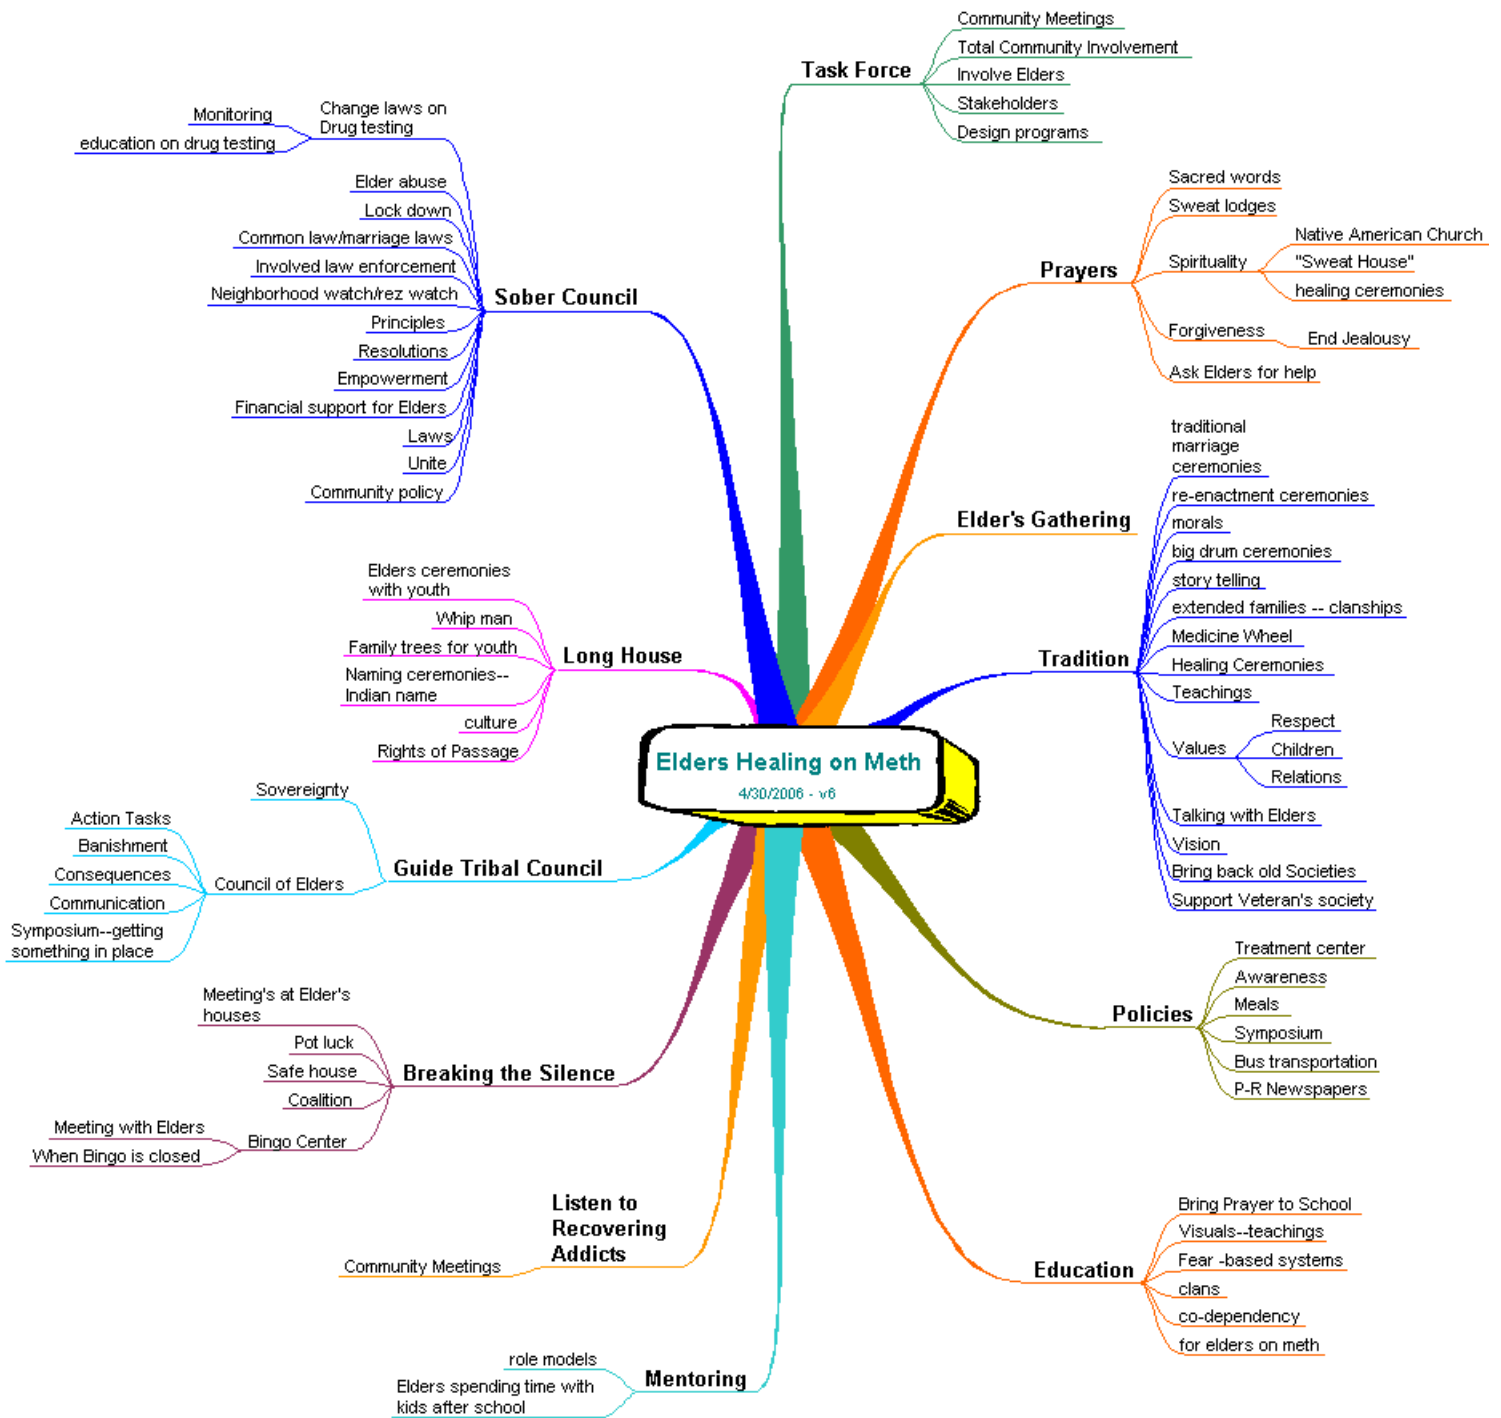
Elders Healing on Meth
4/30/2006 - v6

Task Force
Community Meetings
Total Community Involvement
Involve Elders
Stakeholders
Design programs

Prayers
Sacred words
Sweat lodges
Spirituality
Native American Church
"Sweat House"
healing ceremonies
Forgiveness
End Jealousy
Ask Elders for help

Elder's Gathering

Tradition
traditional marriage ceremonies
re-enactment ceremonies
morals
big drum ceremonies
story telling
extended families -- clanships
Medicine Wheel
Healing Ceremonies
Teachings
Values
Respect
Children
Relations
Talking with Elders
Vision
Bring back old Societies
Support Veteran's society

Policies
Treatment center
Awareness
Meals
Symposium
Bus transportation
P-R Newspapers

Education
Bring Prayer to School
Visuals--teachings
Fear -based systems
clans
co-dependency
for elders on meth

Mentoring
role models
Elders spending time with kids after school

Listen to Recovering Addicts
Community Meetings

Breaking the Silence
Meeting's at Elder's houses
Pot luck
Safe house
Coalition
Bingo Center
Meeting with Elders
When Bingo is closed

Guide Tribal Council
Sovereignty
Council of Elders
Action Tasks
Banishment
Consequences
Communication
Symposium--getting something in place

Long House
Elders ceremonies with youth
Whip man
Family trees for youth
Naming ceremonies--Indian name
culture
Rights of Passage

Sober Council
Change laws on Drug testing
Monitoring
education on drug testing
Elder abuse
Lock down
Common law/marriage laws
Involved law enforcement
Neighborhood watch/rez watch
Principles
Resolutions
Empowerment
Financial support for Elders
Laws
Unite
Community policy